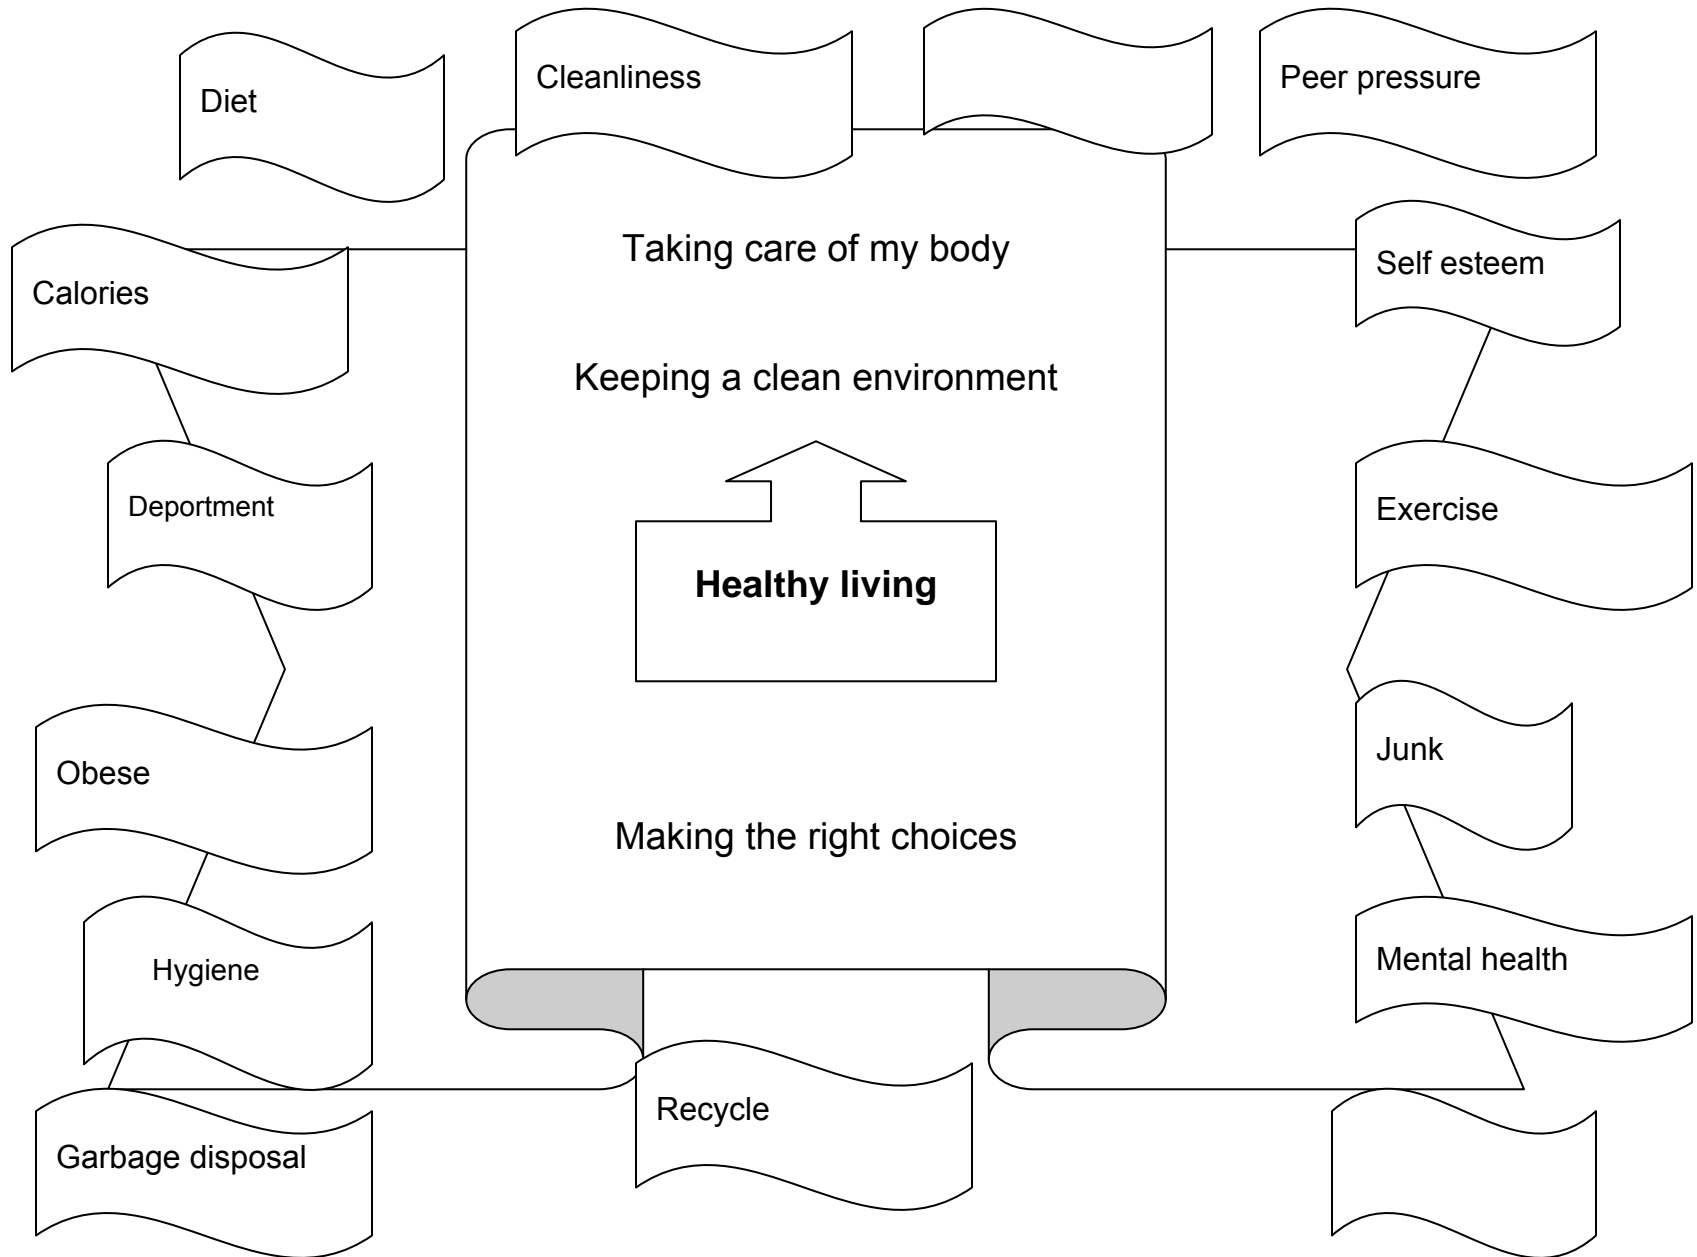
Diet

Cleanliness

Peer pressure

Taking care of my body

Calories

Self esteem

Keeping a clean environment

Deportment

Exercise

**Healthy living**

Obese

Junk

Making the right choices

Hygiene

Mental health

Garbage disposal

Recycle